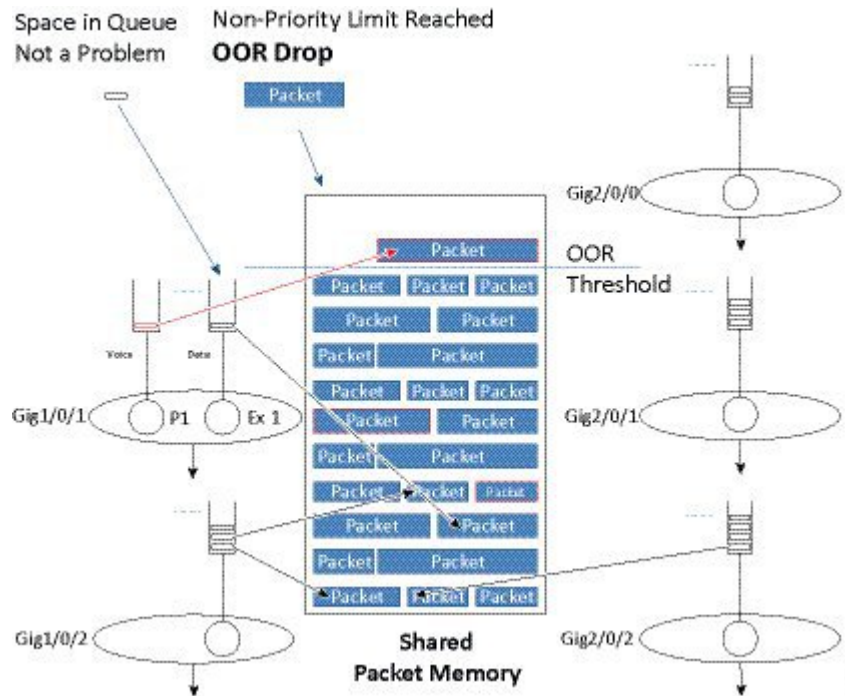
Space in Queue
Not a Problem

Non-Priority Limit Reached
**OOR Drop**

Packet

Gig2/0/0

Packet

OOR
Threshold

Packet Packet Packet
Packet Packet
Packet Packet

Voice Data

Packet Packet Packet
Packet Packet

Gig1/0/1 P1 Ex 1

Gig2/0/1

Packet Packet
Packet Packet Packet
Packet Packet
Packet Packet
Packet Packet Packet

Gig1/0/2

Gig2/0/2

Shared
Packet Memory